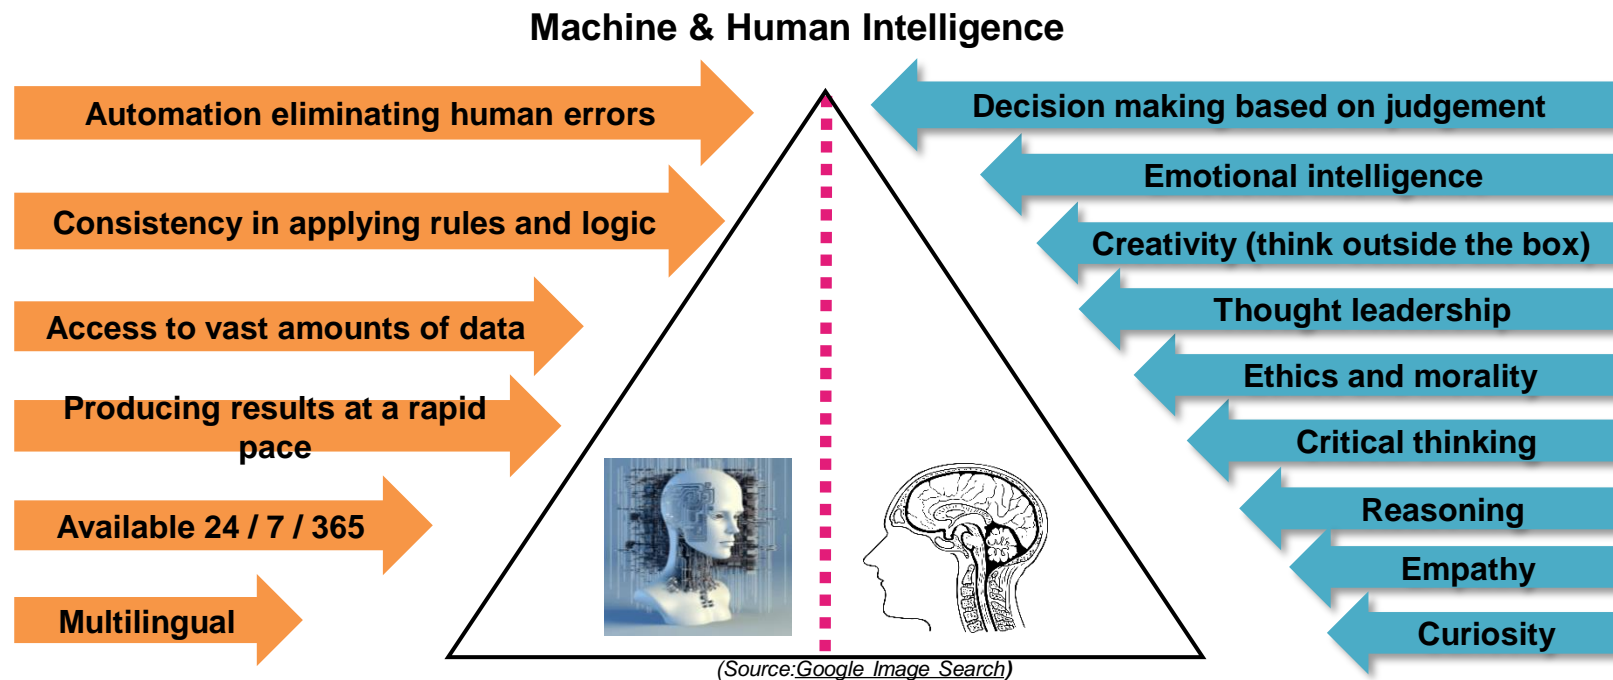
Machine & Human Intelligence

Automation eliminating human errors

Consistency in applying rules and logic

Access to vast amounts of data

Producing results at a rapid pace

Available 24 / 7 / 365

Multilingual

Decision making based on judgement

Emotional intelligence

Creativity (think outside the box)

Thought leadership

Ethics and morality

Critical thinking

Reasoning

Empathy

Curiosity

(Source:Google Image Search)